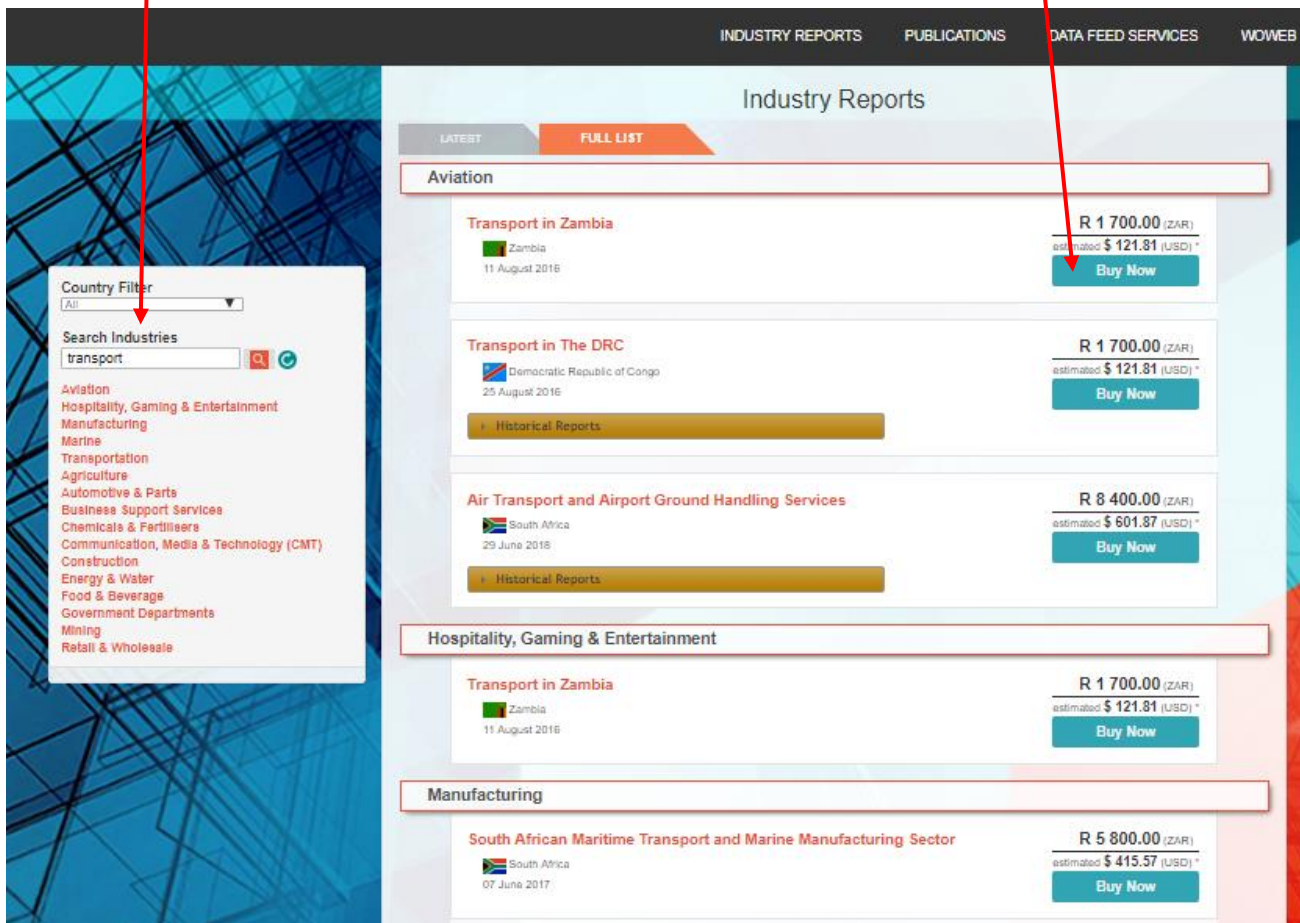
INDUSTRY REPORTS PUBLICATIONS DATA FEED SERVICES WOWEB

Industry Reports

LATEST FULL LIST

Country Filter
All

Search Industries
transport

Aviation
Hospitality, Gaming & Entertainment
Manufacturing
Marine
Transportation
Agriculture
Automotive & Parts
Business Support Services
Chemicals & Fertilisers
Communication, Media & Technology (CMT)
Construction
Energy & Water
Food & Beverage
Government Departments
Mining
Retail & Wholesale

Aviation

Transport in Zambia
Zambia
11 August 2016
R 1 700.00 (ZAR)
estimated $ 121.81 (USD) *
Buy Now

Transport in The DRC
Democratic Republic of Congo
25 August 2016
Historical Reports
R 1 700.00 (ZAR)
estimated $ 121.81 (USD) *
Buy Now

Air Transport and Airport Ground Handling Services
South Africa
29 June 2018
Historical Reports
R 8 400.00 (ZAR)
estimated $ 601.87 (USD) *
Buy Now

Hospitality, Gaming & Entertainment

Transport in Zambia
Zambia
11 August 2016
R 1 700.00 (ZAR)
estimated $ 121.81 (USD) *
Buy Now

Manufacturing

South African Maritime Transport and Marine Manufacturing Sector
South Africa
07 June 2017
R 5 800.00 (ZAR)
estimated $ 415.57 (USD) *
Buy Now